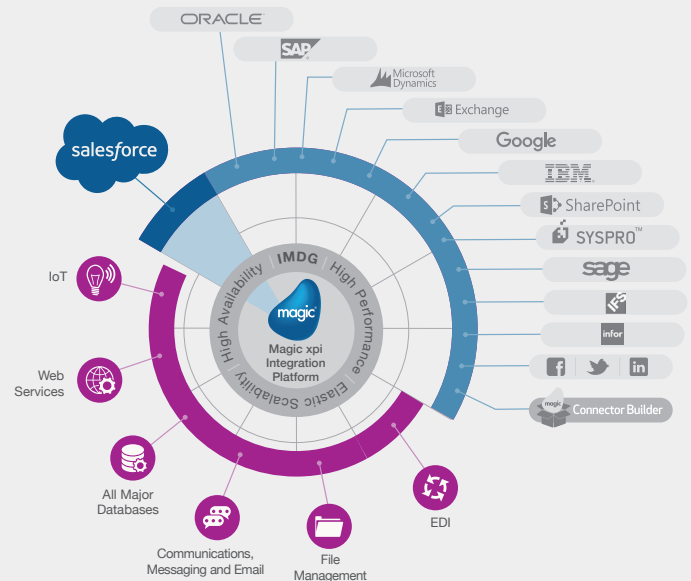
ORACLE
SAP
Microsoft Dynamics
Exchange
Google
IBM
SharePoint
SYSPRO™
sage
IFS
infor
Connector Builder
magic
salesforce
IoT
Web Services
All Major Databases
Communications, Messaging and Email
File Management
EDI
IMDG
High Performance
Elastic Scalability
High Availability
magic
Magic xpi Integration Platform